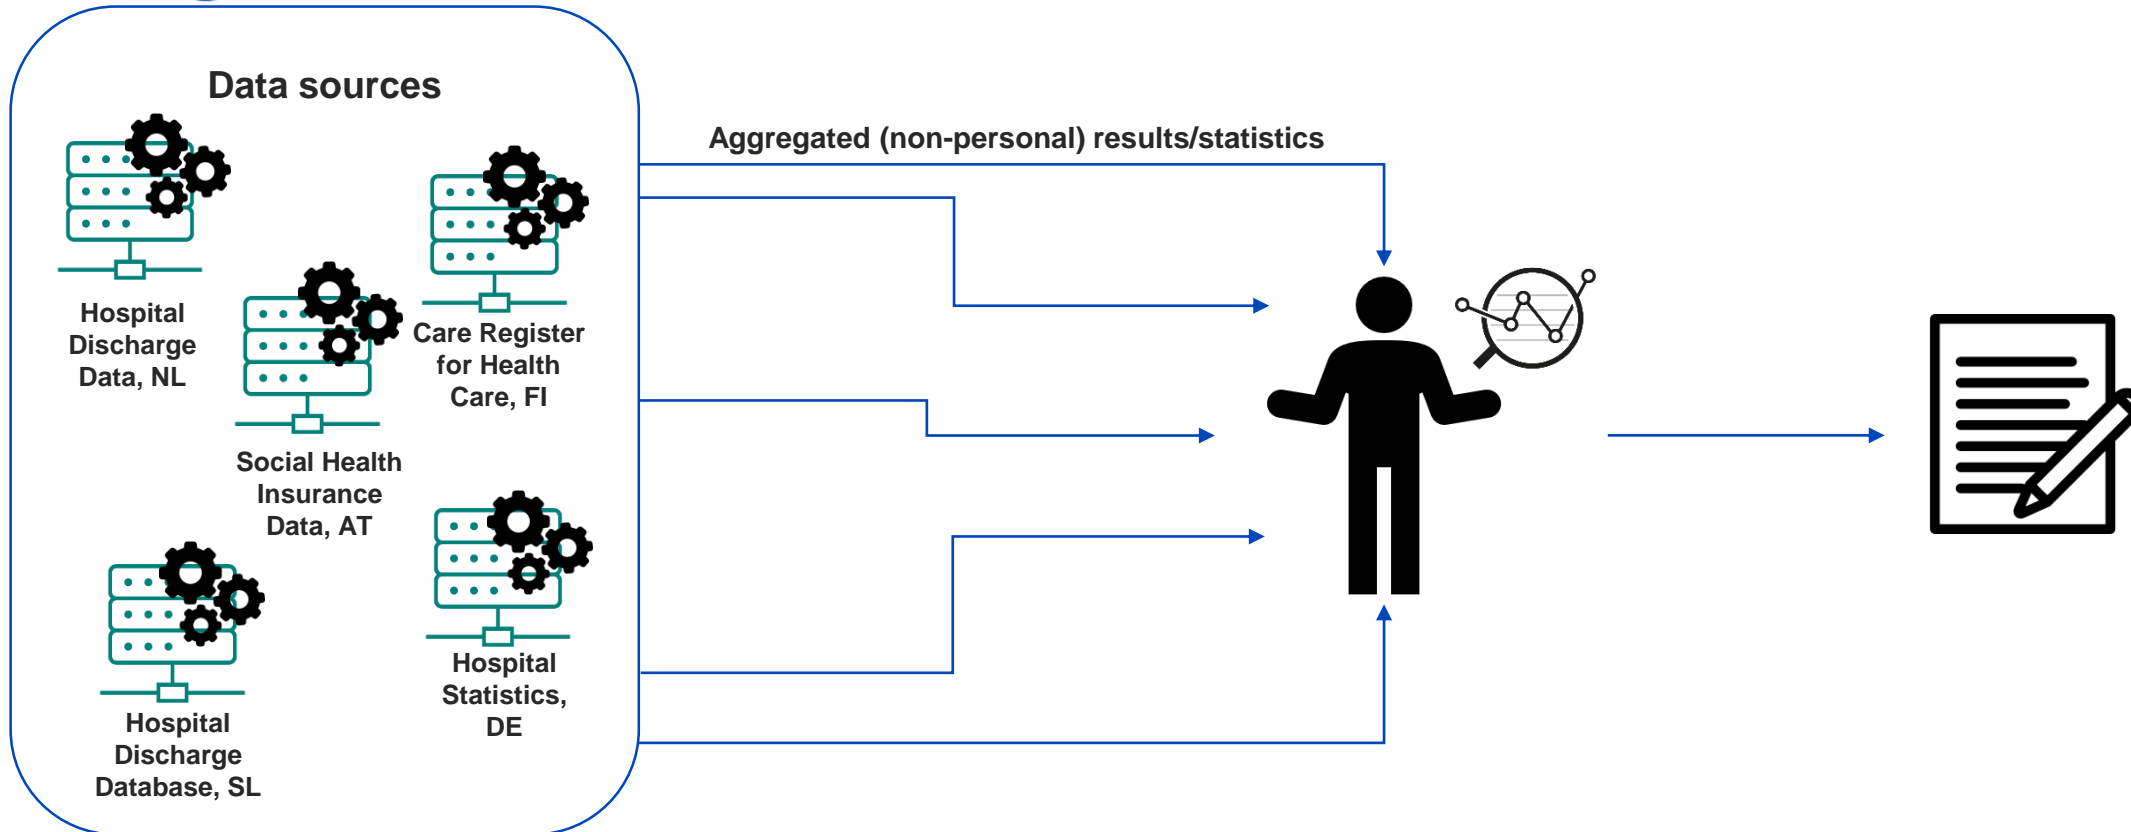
Data sources

Hospital Discharge Data, NL

Care Register for Health Care, FI

Social Health Insurance Data, AT

Hospital Statistics, DE

Hospital Discharge Database, SL

Aggregated (non-personal) results/statistics